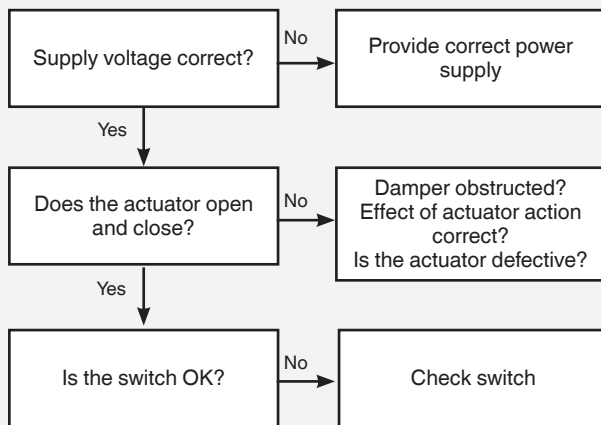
Supply voltage correct?

No

Provide correct power supply

Yes

Does the actuator open and close?

No

Damper obstructed?
Effect of actuator action correct?
Is the actuator defective?

Yes

Is the switch OK?

No

Check switch